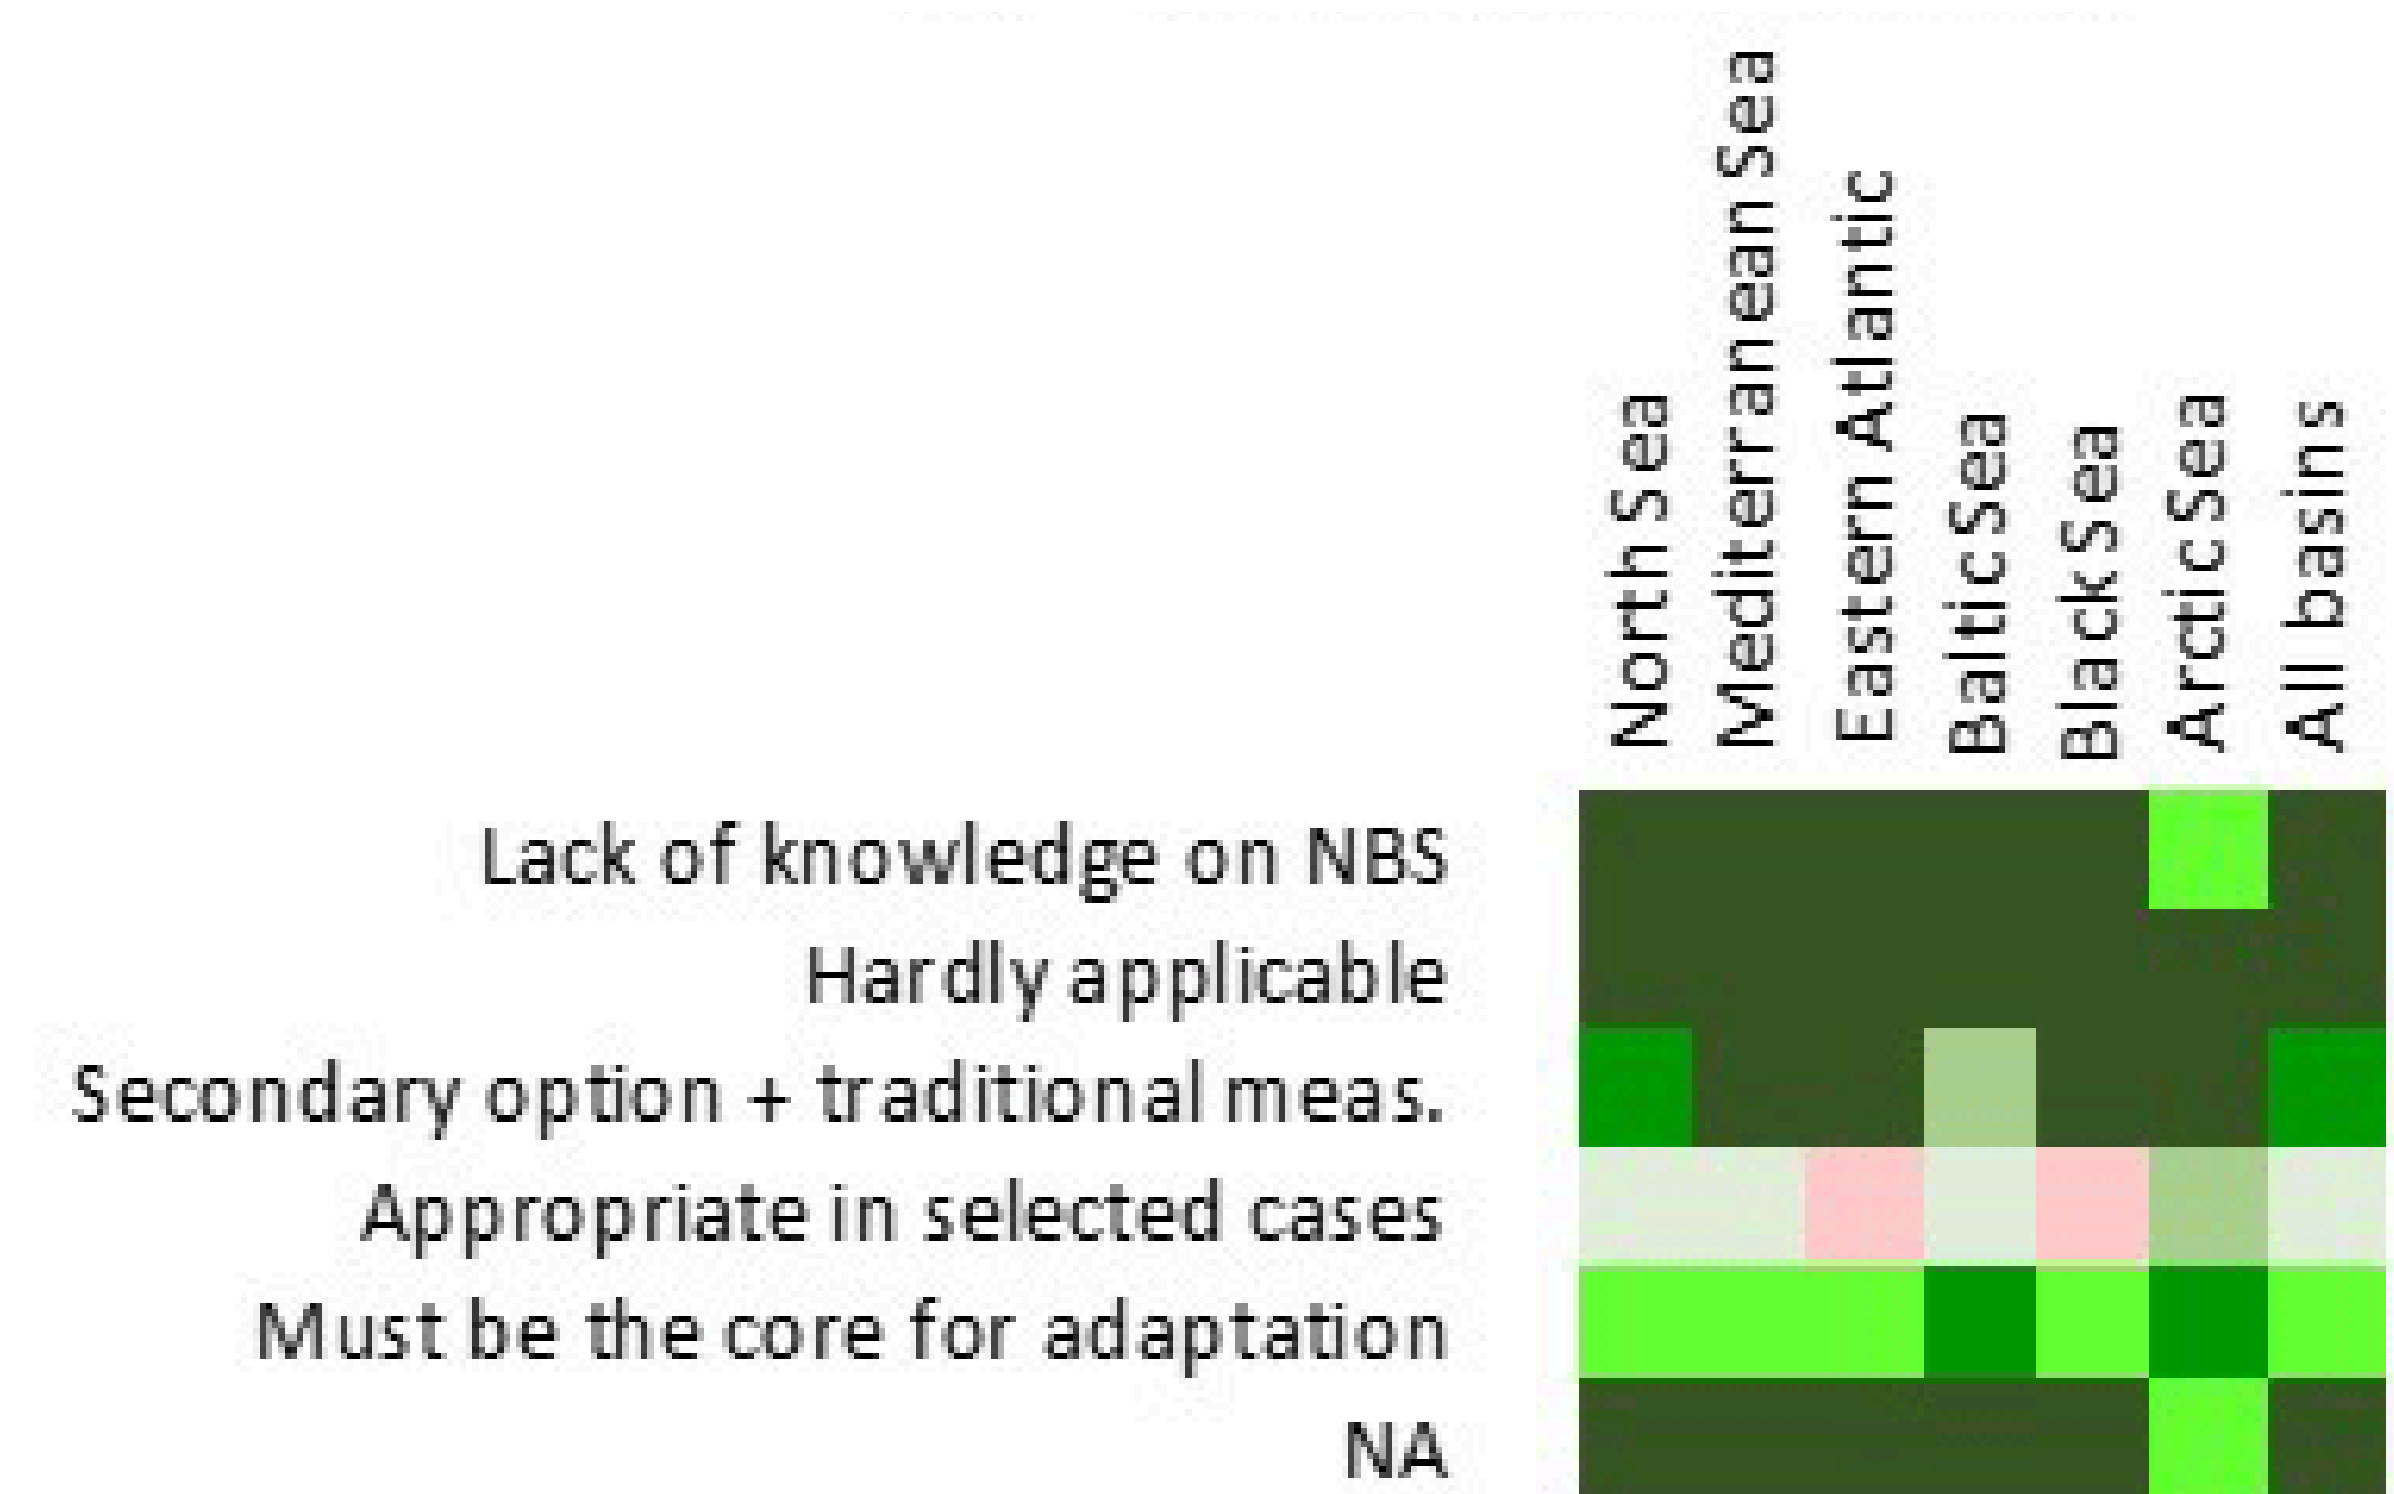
North Sea
Mediterranean Sea
Eastern Atlantic
Baltic Sea
Black Sea
Arctic Sea
All basins

Lack of knowledge on NBS
Hardly applicable
Secondary option + traditional meas.
Appropriate in selected cases
Must be the core for adaptation
NA